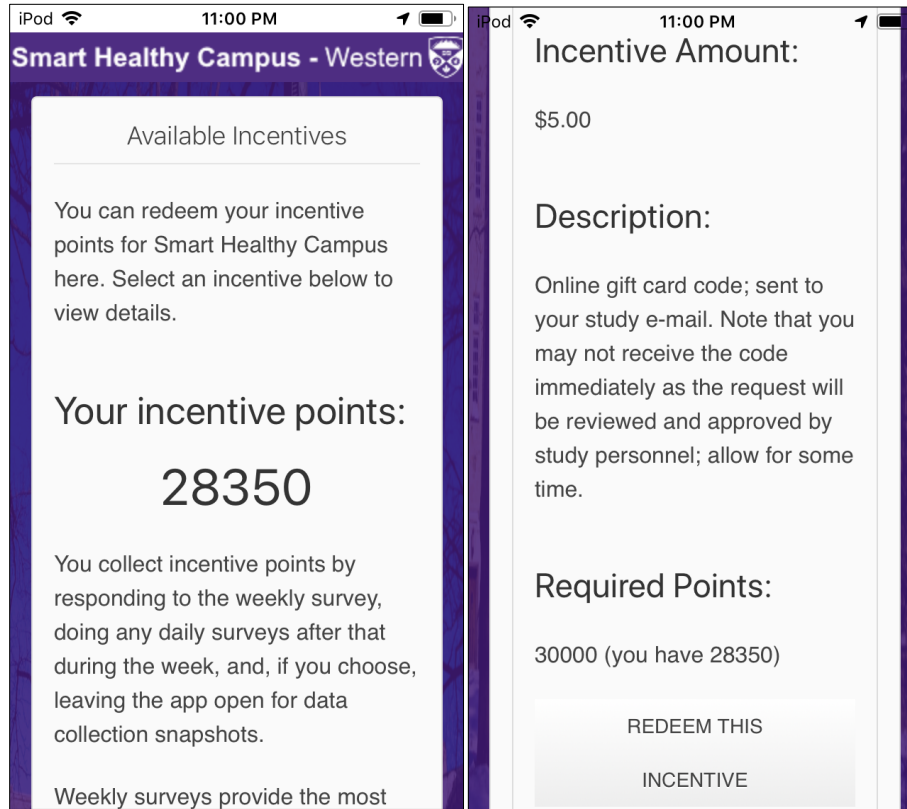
iPod 11:00 PM

Smart Healthy Campus - Western

Available Incentives

You can redeem your incentive points for Smart Healthy Campus here. Select an incentive below to view details.

Your incentive points:

28350

You collect incentive points by responding to the weekly survey, doing any daily surveys after that during the week, and, if you choose, leaving the app open for data collection snapshots.

Weekly surveys provide the most

iPod 11:00 PM

Incentive Amount:

$5.00

Description:

Online gift card code; sent to your study e-mail. Note that you may not receive the code immediately as the request will be reviewed and approved by study personnel; allow for some time.

Required Points:

30000 (you have 28350)

REDEEM THIS INCENTIVE